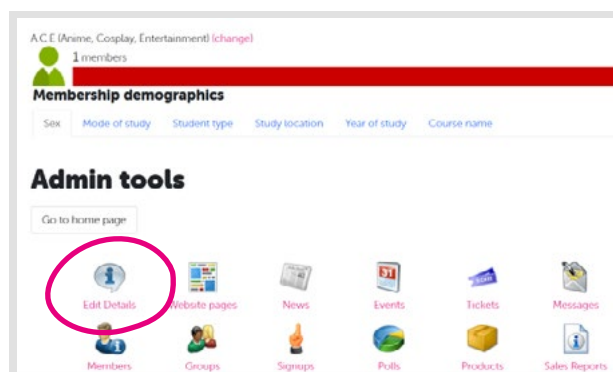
A.C.E (Anime, Cosplay, Entertainment) (change)

1 members

Membership demographics

Sex | Mode of study | Student type | Study location | Year of study | Course name

Admin tools

Go to home page

Edit Details | Website pages | News | Events | Tickets | Messages

Members | Groups | Signups | Polls | Products | Sales Reports